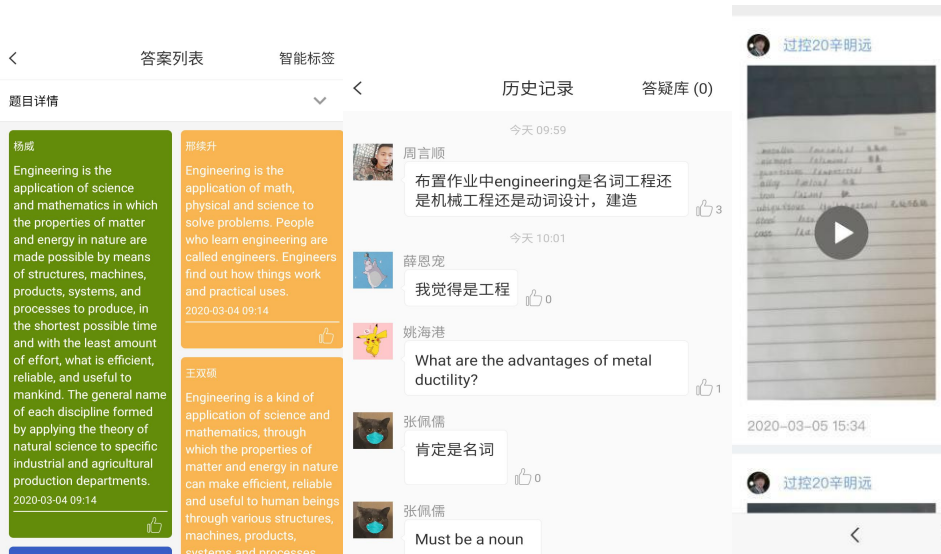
答案列表

智能标签

题目详情

杨威

Engineering is the application of science and mathematics in which the properties of matter and energy in nature are made possible by means of structures, machines, products, systems, and processes to produce, in the shortest possible time and with the least amount of effort, what is efficient, reliable, and useful to mankind. The general name of each discipline formed by applying the theory of natural science to specific industrial and agricultural production departments.

2020-03-04 09:14

邢续升

Engineering is the application of math, physical and science to solve problems. People who learn engineering are called engineers. Engineers find out how things work and practical uses.

2020-03-04 09:14

王双硕

Engineering is a kind of application of science and mathematics, through which the properties of matter and energy in nature can make efficient, reliable and useful to human beings through various structures, machines, products, systems and processes

历史记录

答疑库 (0)

今天 09:59

周言顺

布置作业中engineering是名词工程还是机械工程还是动词设计，建造

3

今天 10:01

薛恩宠

我觉得是工程

0

姚海港

What are the advantages of metal ductility?

1

张佩儒

肯定是名词

0

张佩儒

Must be a noun

过控20辛明远

2020-03-05 15:34

过控20辛明远